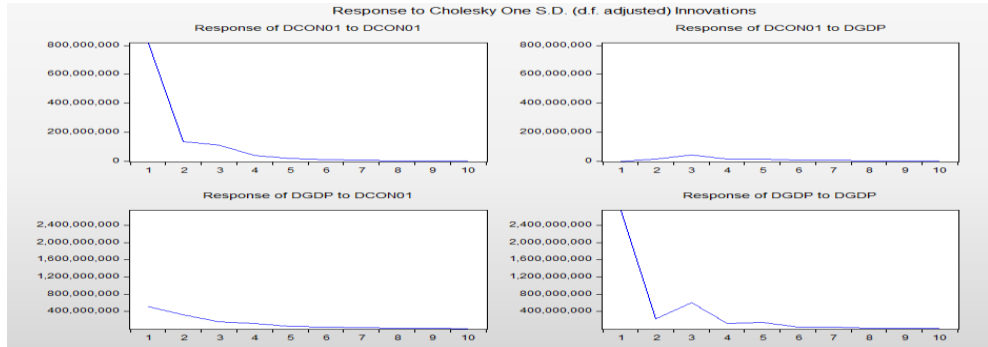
Response to Cholesky One S.D. (d.f. adjusted) Innovations

Response of DCON01 to DCON01

800,000,000
600,000,000
400,000,000
200,000,000
0

1 2 3 4 5 6 7 8 9 10

Response of DCON01 to DGDP

800,000,000
600,000,000
400,000,000
200,000,000
0

1 2 3 4 5 6 7 8 9 10

Response of DGDP to DCON01

2,400,000,000
2,000,000,000
1,600,000,000
1,200,000,000
800,000,000
400,000,000

1 2 3 4 5 6 7 8 9 10

Response of DGDP to DGDP

2,400,000,000
2,000,000,000
1,600,000,000
1,200,000,000
800,000,000
400,000,000

1 2 3 4 5 6 7 8 9 10